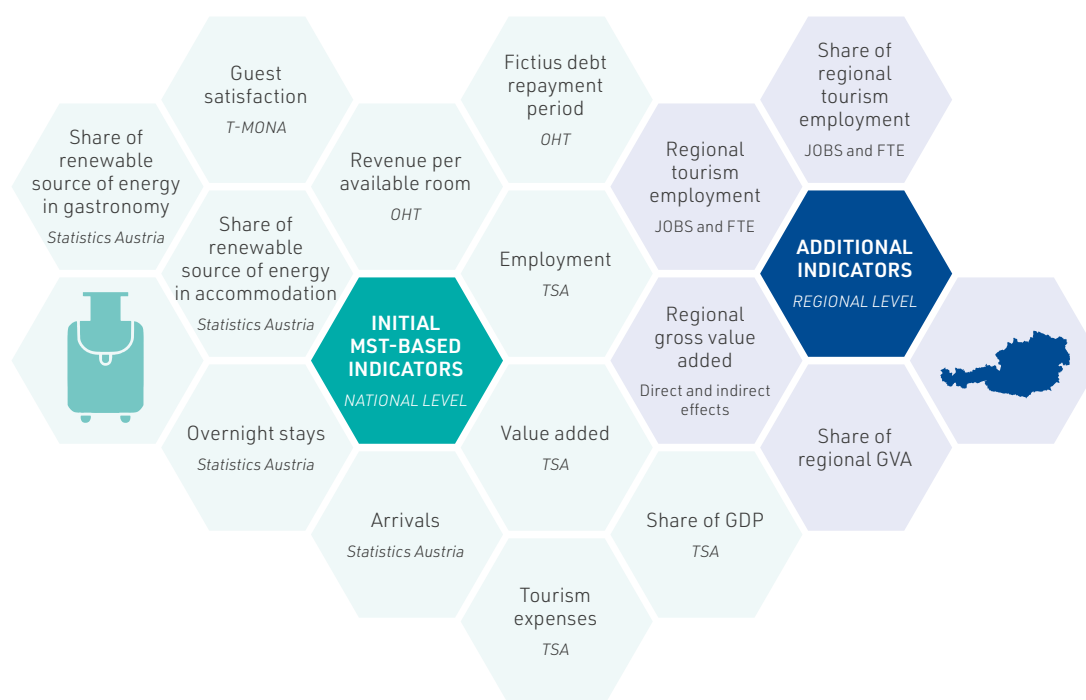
Guest satisfaction
T-MONA

Fictius debt repayment period
OHT

Share of regional tourism employment
JOBS and FTE

Share of renewable source of energy in gastronomy
Statistics Austria

Revenue per available room
OHT

Regional tourism employment
JOBS and FTE

Share of renewable source of energy in accommodation
Statistics Austria

Employment
TSA

ADDITIONAL INDICATORS
REGIONAL LEVEL

INITIAL MST-BASED INDICATORS
NATIONAL LEVEL

Regional gross value added
Direct and indirect effects

Overnight stays
Statistics Austria

Value added
TSA

Share of regional GVA

Arrivals
Statistics Austria

Share of GDP
TSA

Tourism expenses
TSA